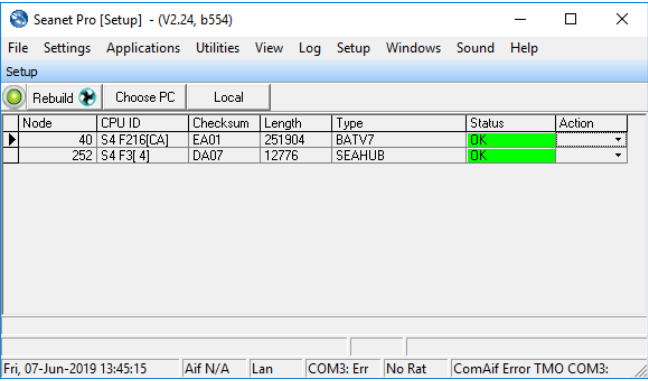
Seanet Pro [Setup] - (V2.24, b554)

File Settings Applications Utilities View Log Setup Windows Sound Help

Setup

Rebuild Choose PC Local

| Node | CPU ID | Checksum | Length | Type | Status | Action |
|---|---|---|---|---|---|---|
| 40 | S4 F216[CA] | EA01 | 251904 | BATV7 | OK | |
| 252 | S4 F3[ 4] | DA07 | 12776 | SEAHUB | OK | |

Fri, 07-Jun-2019 13:45:15 | Aif N/A | Lan | COM3: Err | No Rat | ComAif Error TMO COM3: